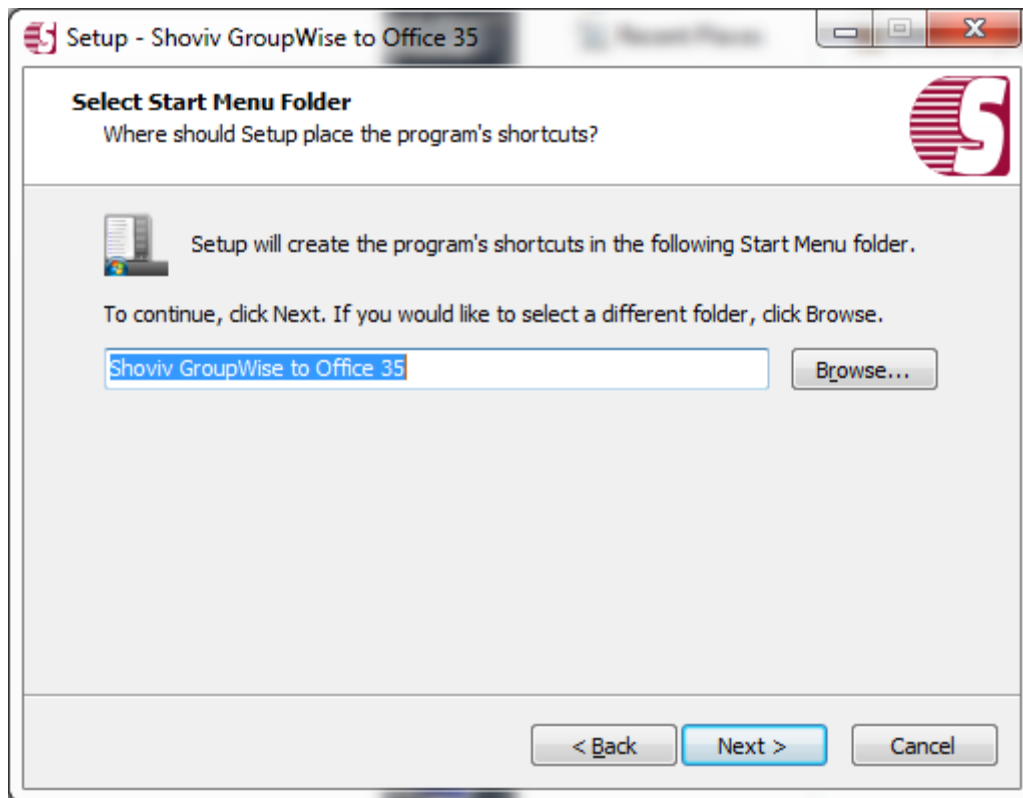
Setup - Shoviv GroupWise to Office 35

Select Start Menu Folder
Where should Setup place the program's shortcuts?

Setup will create the program's shortcuts in the following Start Menu folder.

To continue, click Next. If you would like to select a different folder, click Browse.

Shoviv GroupWise to Office 35

Browse...

< Back

Next >

Cancel